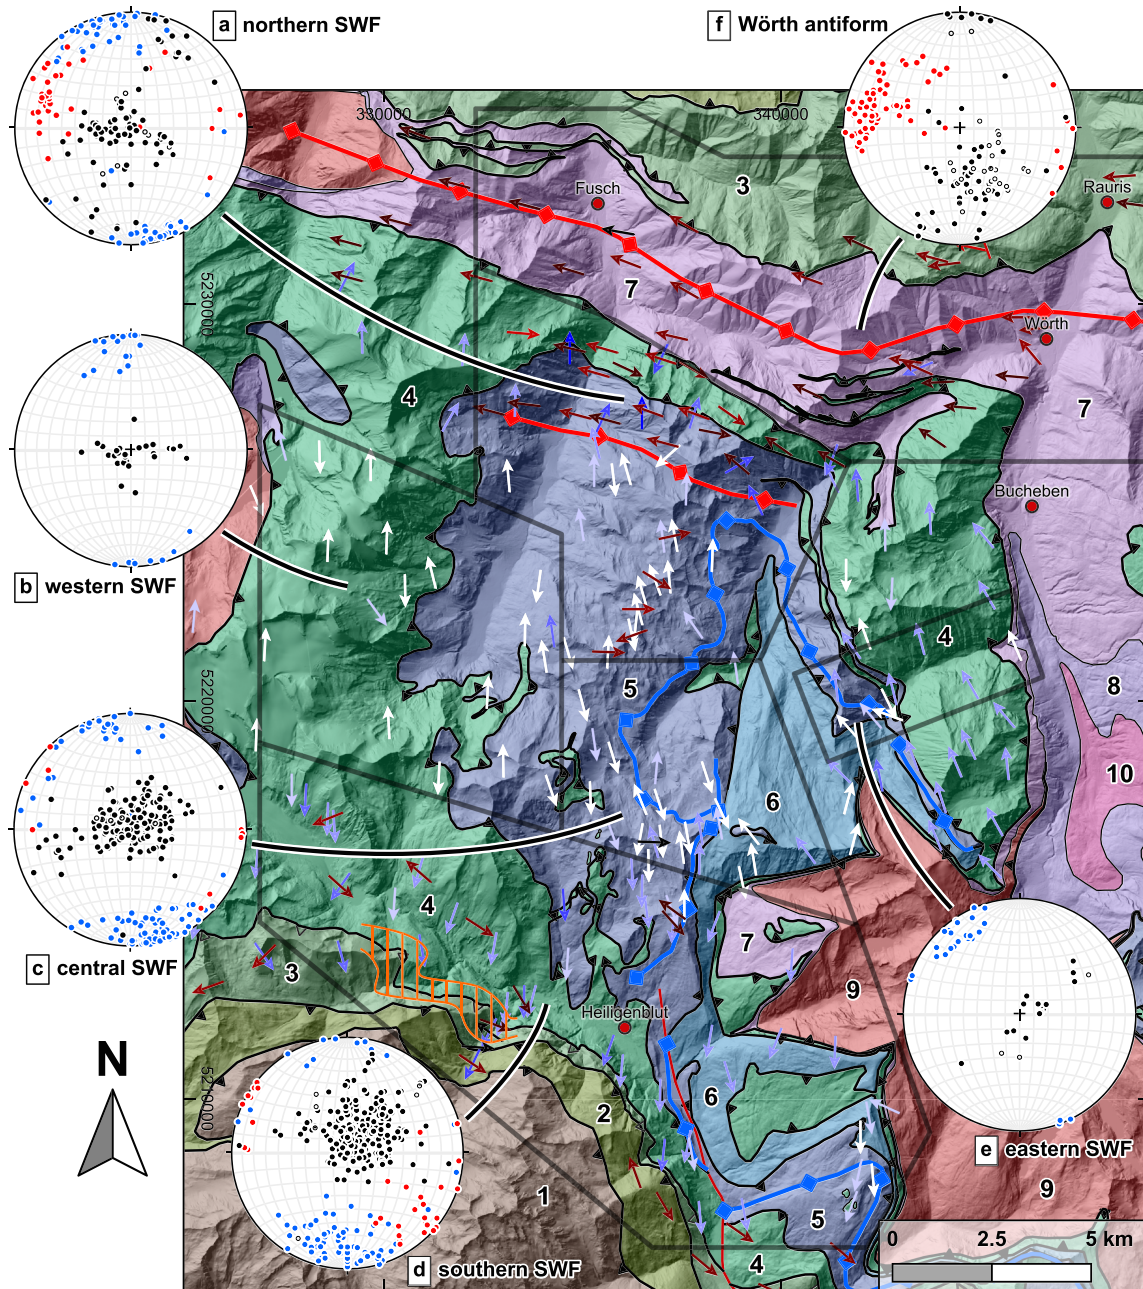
a northern SWF

f Wörth antiform

330000

340000

Fusch

Rauris

3

7

5230000

Wörth

7

4

Bucheben

b western SWF

4

8

5220000

5

10

6

c central SWF

4

7

3

9

Heiligenblut

N

5210000

6

2

e eastern SWF

1

9

5

0

2.5

5 km

4

d southern SWF